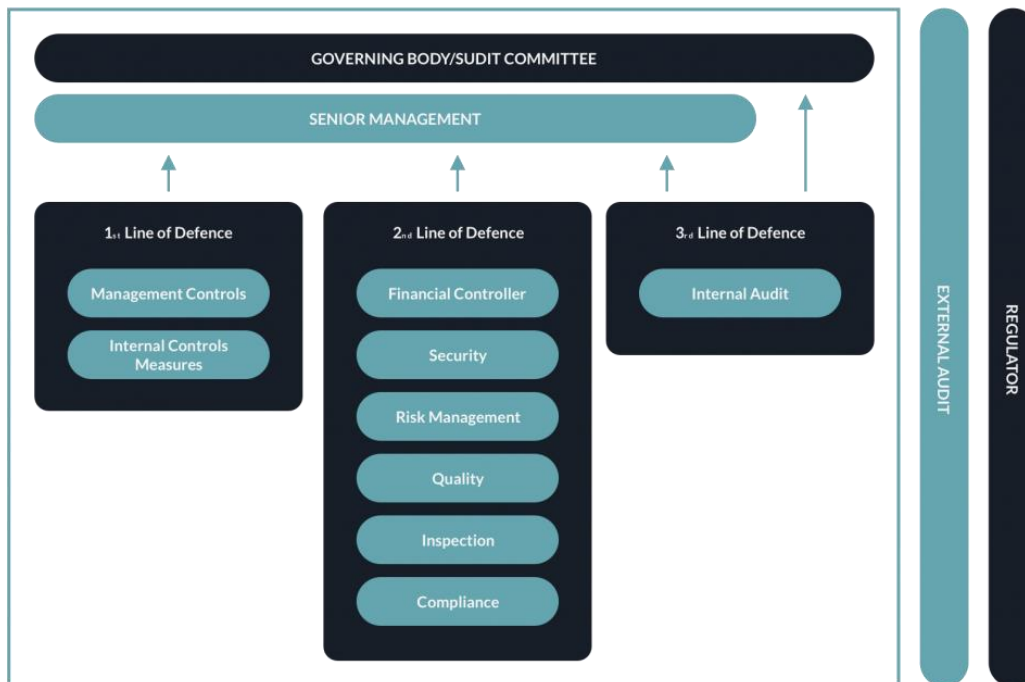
GOVERNING BODY/SUDIT COMMITTEE

SENIOR MANAGEMENT

1st Line of Defence

Management Controls

Internal Controls Measures

2nd Line of Defence

Financial Controller

Security

Risk Management

Quality

Inspection

Compliance

3rd Line of Defence

Internal Audit

EXTERNAL AUDIT

REGULATOR